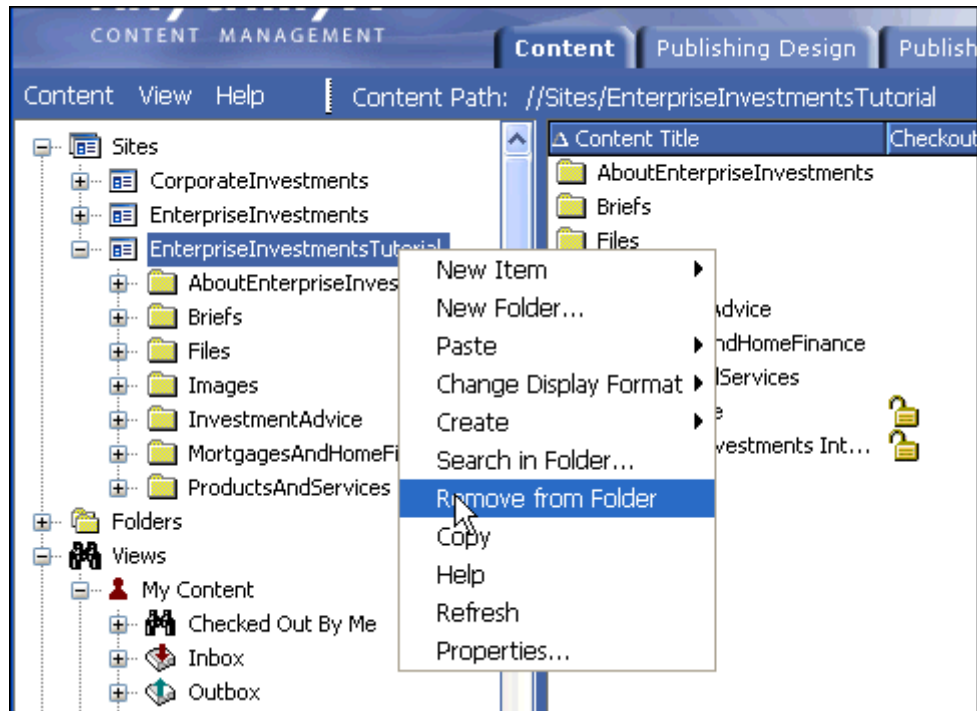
CONTENT MANAGEMENT

Content | Publishing Design | Publish

Content View Help | Content Path: //Sites/EnterpriseInvestmentsTutorial

Sites
CorporateInvestments
EnterpriseInvestments
EnterpriseInvestmentsTutorial
AboutEnterpriseInves
Briefs
Files
Images
InvestmentAdvice
MortgagesAndHomeFi
ProductsAndServices
Folders
Views
My Content
Checked Out By Me
Inbox
Outbox

Content Title | Checkout
AboutEnterpriseInvestments
Briefs
Files
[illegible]dvice
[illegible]ndHomeFinance
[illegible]Services
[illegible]e
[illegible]vestments Int...

New Item
New Folder...
Paste
Change Display Format
Create
Search in Folder...
Remove from Folder
Copy
Help
Refresh
Properties...